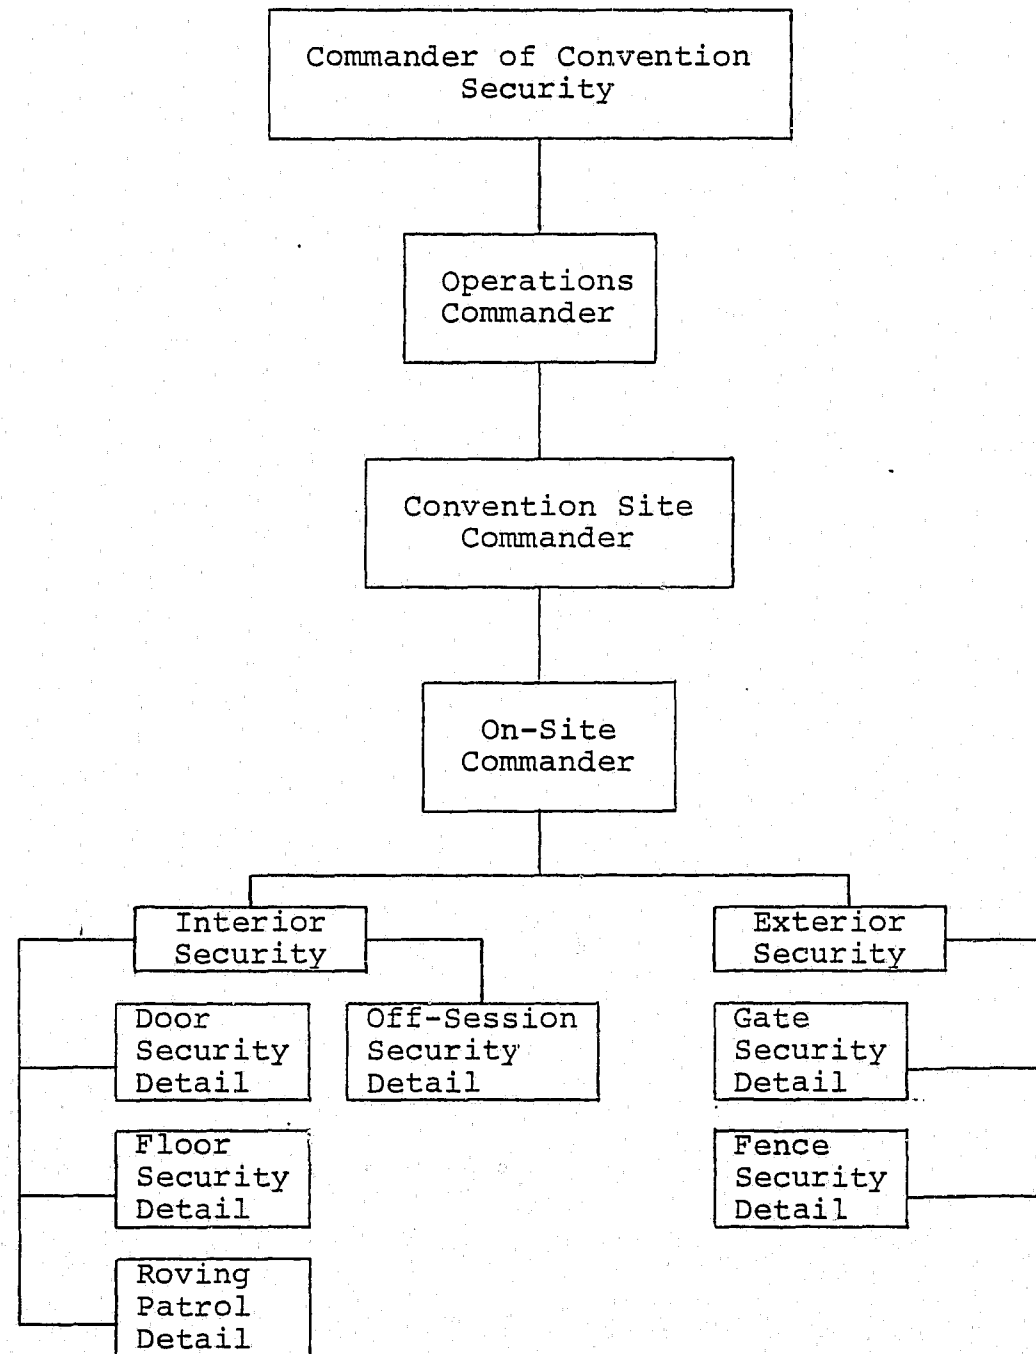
Commander of Convention Security

Operations Commander

Convention Site Commander

On-Site Commander

Interior Security

Exterior Security

Door Security Detail

Off-Session Security Detail

Gate Security Detail

Floor Security Detail

Fence Security Detail

Roving Patrol Detail